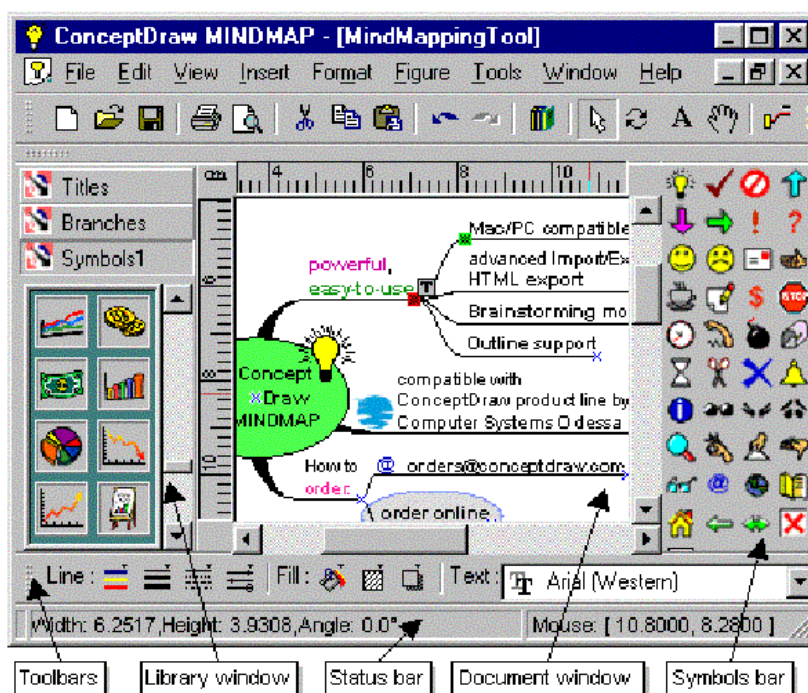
ConceptDraw MINDMAP - [MindMappingTool]

File Edit View Insert Format Figure Tools Window Help

Titles
Branches
Symbols1

4 6 8 10

powerful, easy-to-use

Mac/PC compatible
advanced Import/Ex
HTML export
Brainstorming mo
Outline support

Concept Draw MINDMAP

compatible with ConceptDraw product line by Computer Systems Odessa

How to order:
orders@conceptdraw.com
order online

Line : Fill : Text : Arial (Western)

Width: 6.2517,Height: 3.9308,Angle: 0.0°
Mouse: [ 10.8000, 8.2800 ]

Toolbars
Library window
Status bar
Document window
Symbols bar